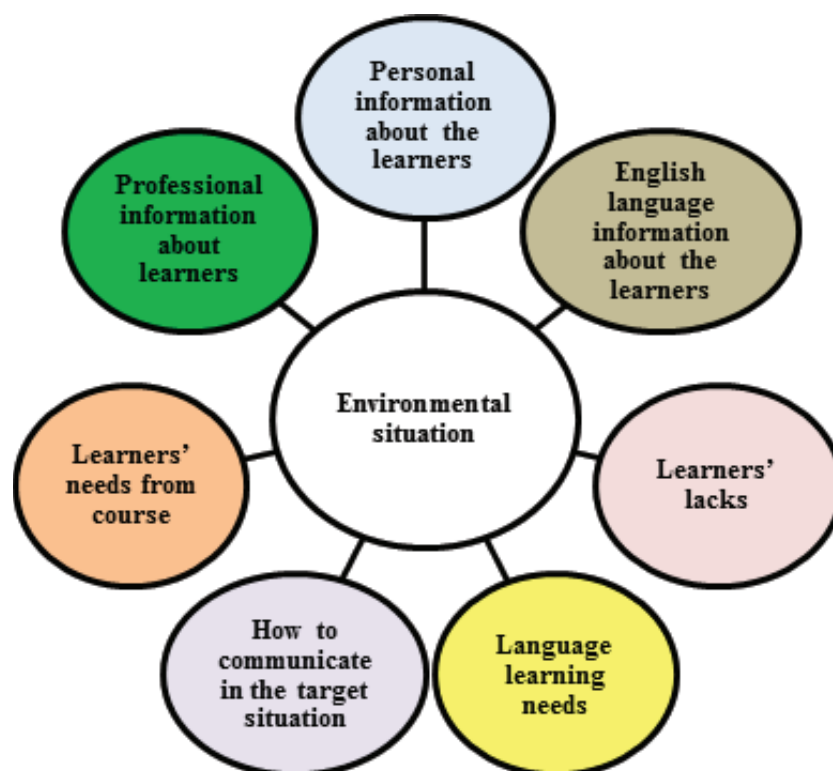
Personal information about the learners

Professional information about learners

English language information about the learners

Environmental situation

Learners' needs from course

Learners' lacks

How to communicate in the target situation

Language learning needs